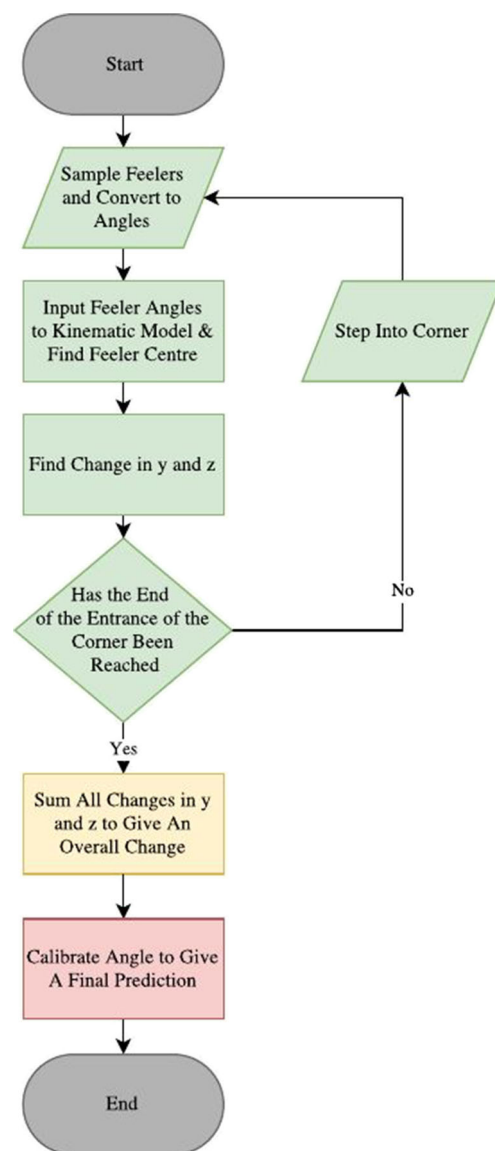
Start

Sample Feelers and Convert to Angles

Input Feeler Angles to Kinematic Model & Find Feeler Centre

Step Into Corner

Find Change in y and z

Has the End of the Entrance of the Corner Been Reached

No

Yes

Sum All Changes in y and z to Give An Overall Change

Calibrate Angle to Give A Final Prediction

End